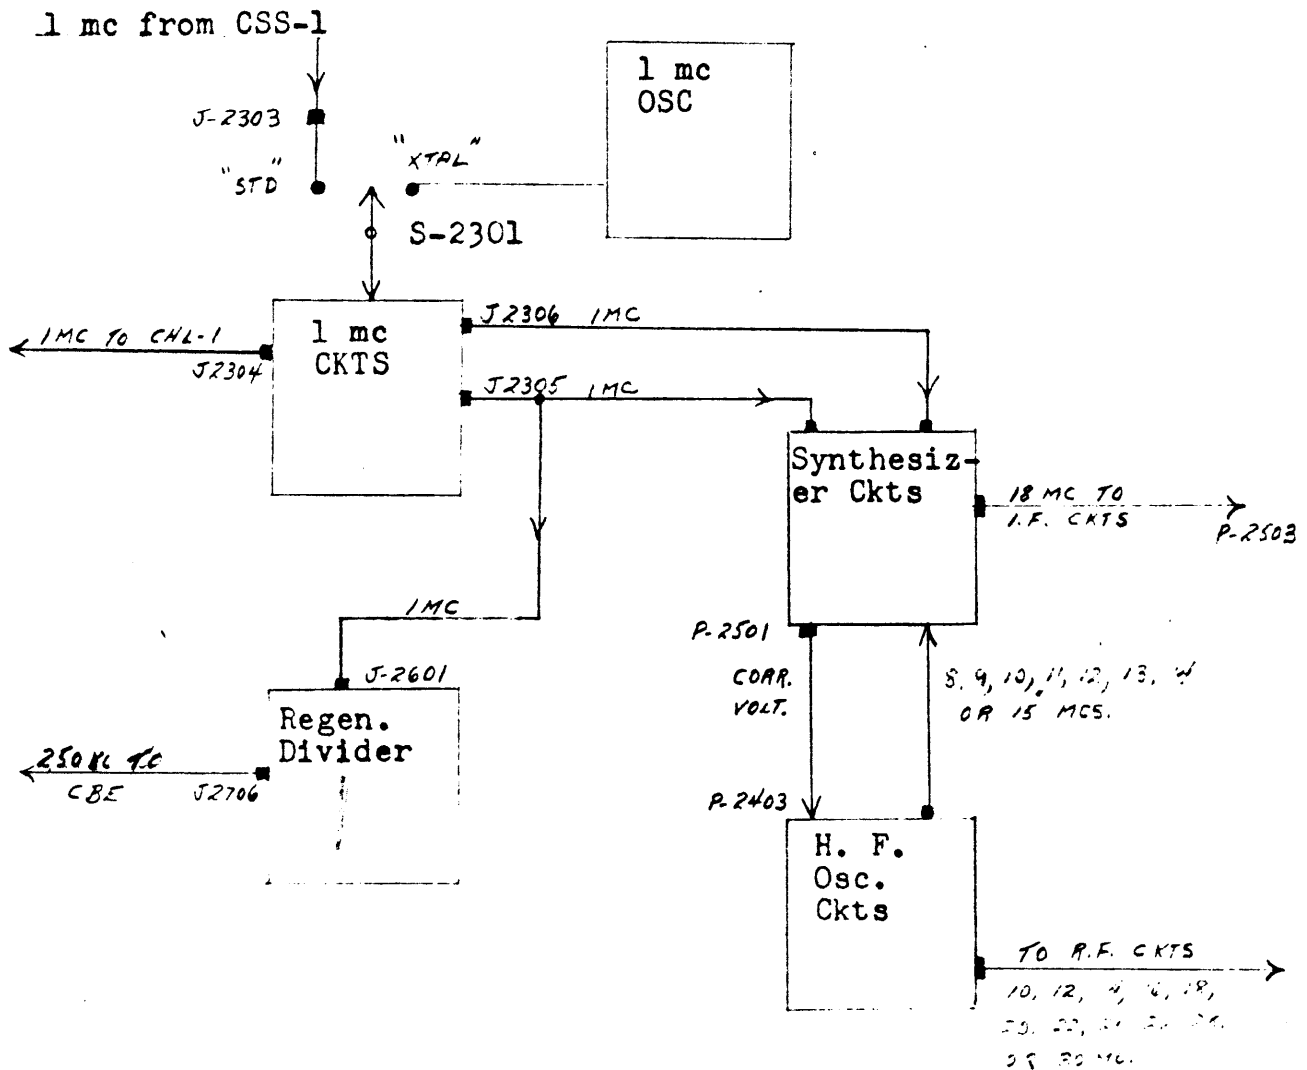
1 mc from CSS-1

J-2303

"STD"

"XTAL"

1 mc
OSC

S-2301

1MC TO CHL-1

J2304

1 mc
CKTS

J2306 1MC

J2305 1MC

Synthesizer Ckts

18 MC TO I.F. CKTS

P-2503

1MC

J-2601

Regen.
Divider

250 KC TO
CBE

J2706

P-2501

CORR.
VOLT.

8, 9, 10, 11, 12, 13, 14
OR 15 MCS.

P-2403

H. F.
Osc.
Ckts

TO R.F. CKTS
10, 12, 14, 16, 18,
20, 22, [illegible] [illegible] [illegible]
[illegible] 30 MC.